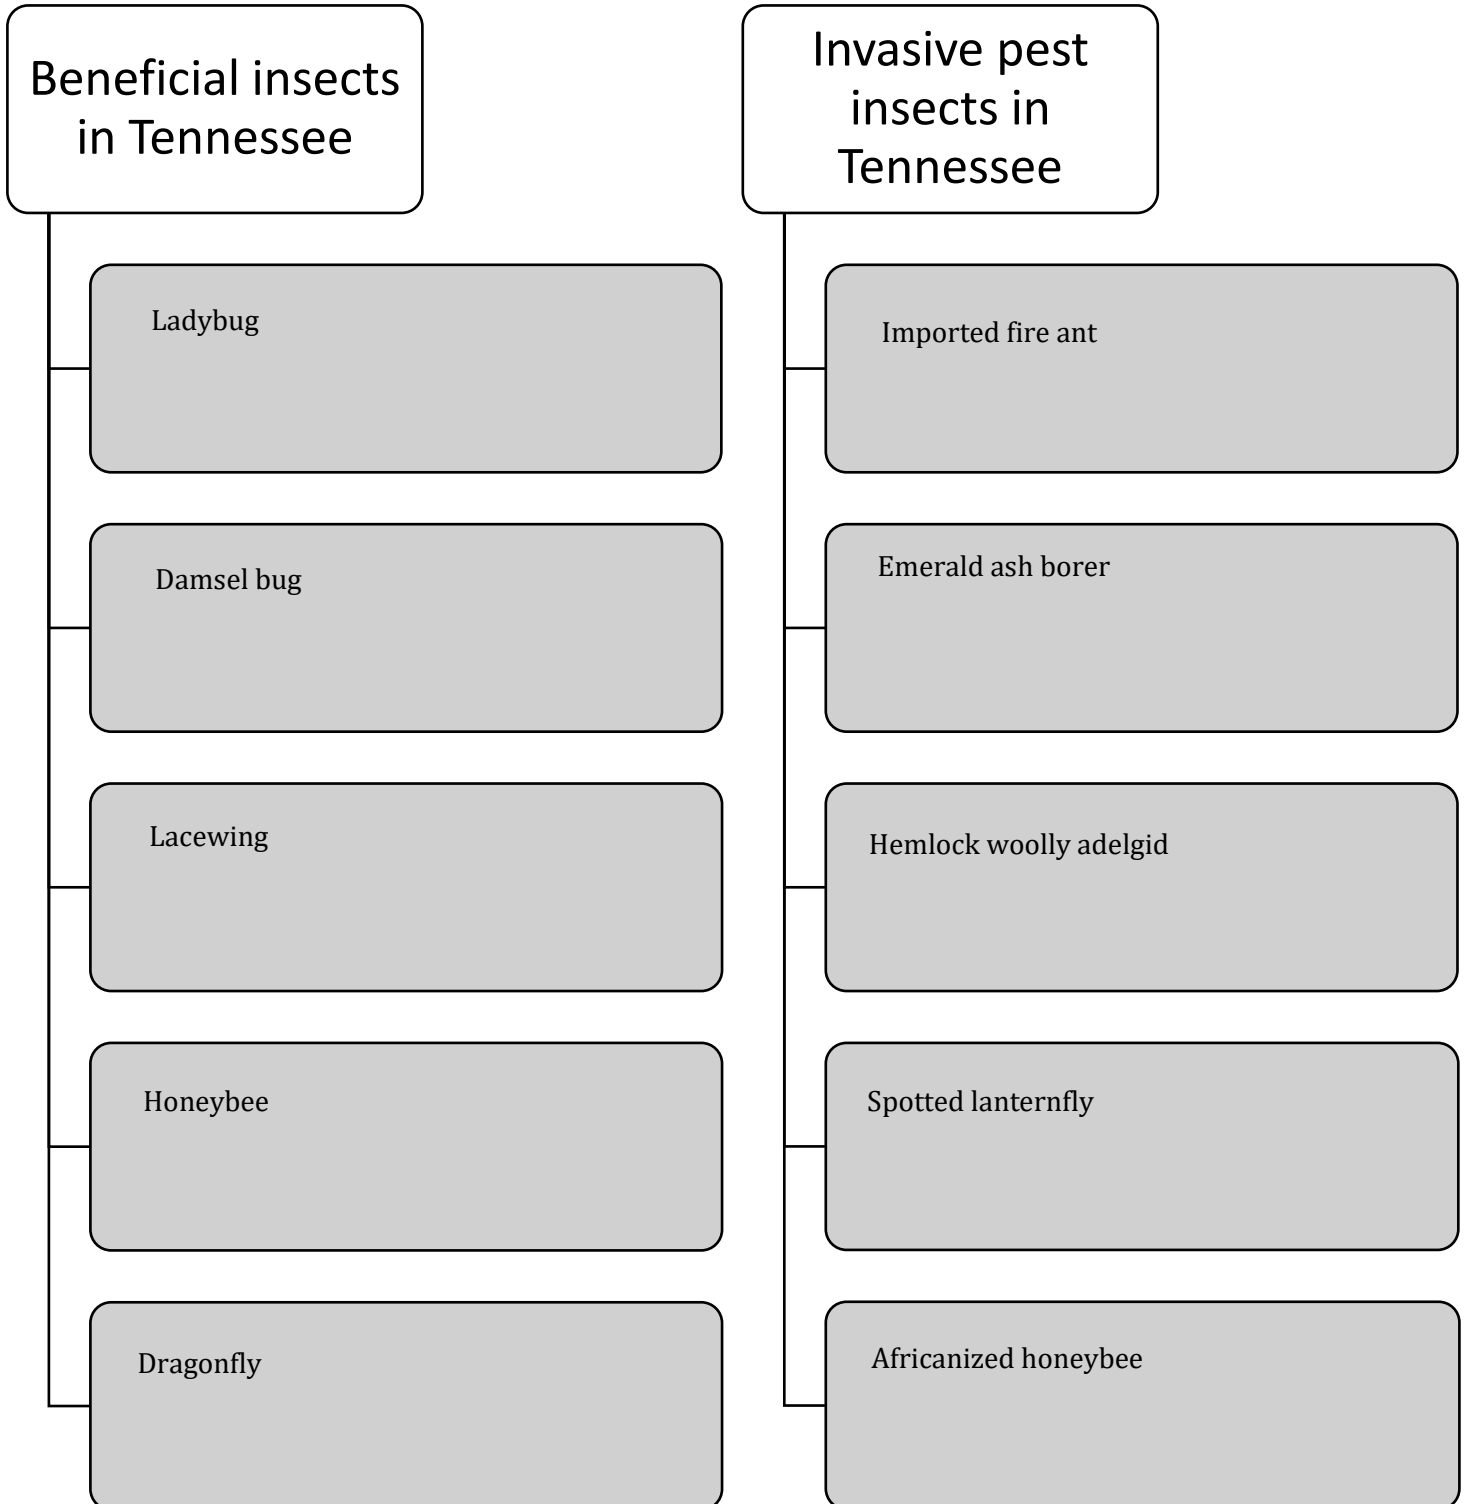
Beneficial insects in Tennessee

Ladybug

Damsel bug

Lacewing

Honeybee

Dragonfly

Invasive pest insects in Tennessee

Imported fire ant

Emerald ash borer

Hemlock woolly adelgid

Spotted lanternfly

Africanized honeybee